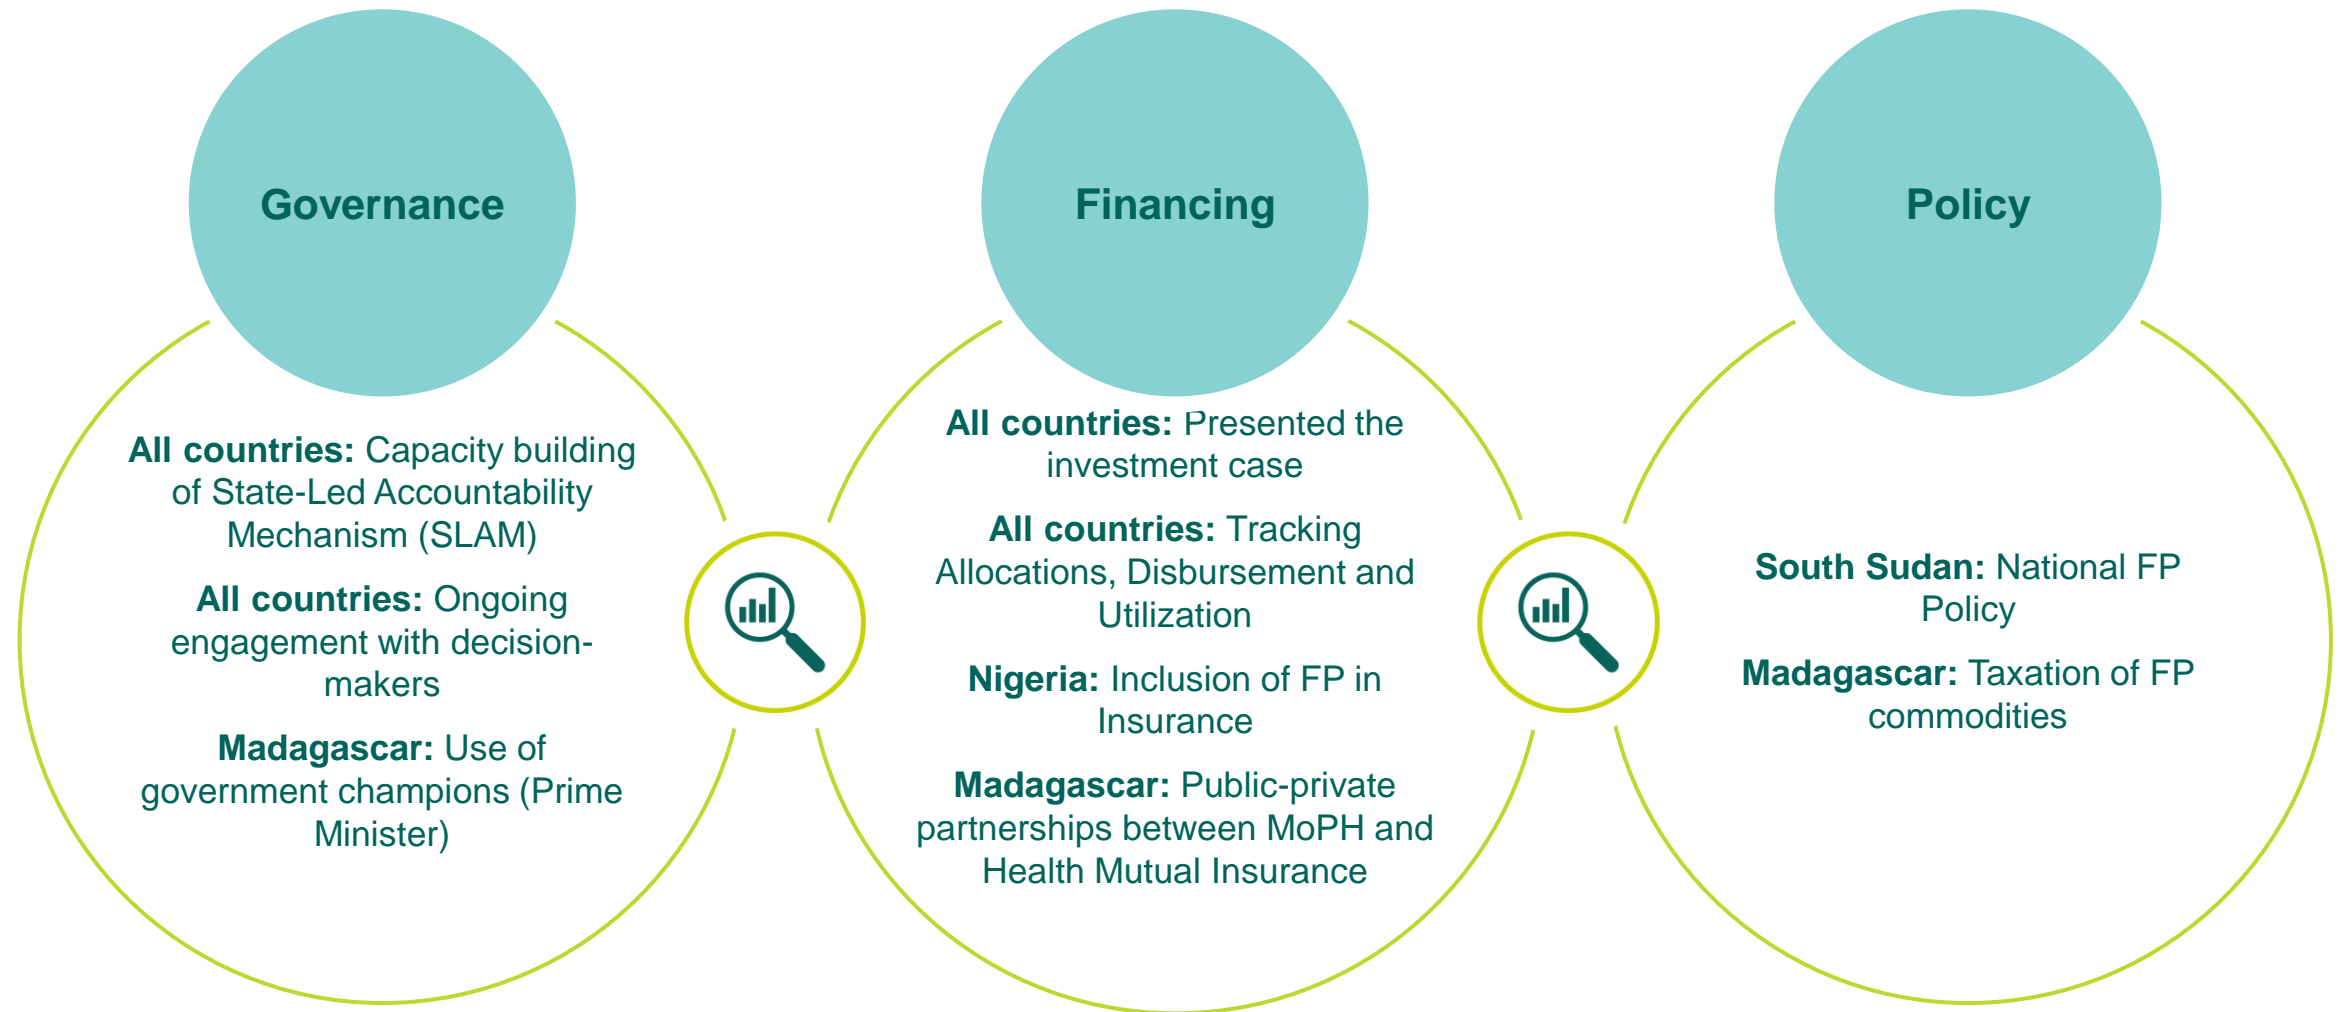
Governance

All countries: Capacity building of State-Led Accountability Mechanism (SLAM)

All countries: Ongoing engagement with decision-makers

Madagascar: Use of government champions (Prime Minister)

Financing

All countries: Presented the investment case

All countries: Tracking Allocations, Disbursement and Utilization

Nigeria: Inclusion of FP in Insurance

Madagascar: Public-private partnerships between MoPH and Health Mutual Insurance

Policy

South Sudan: National FP Policy

Madagascar: Taxation of FP commodities